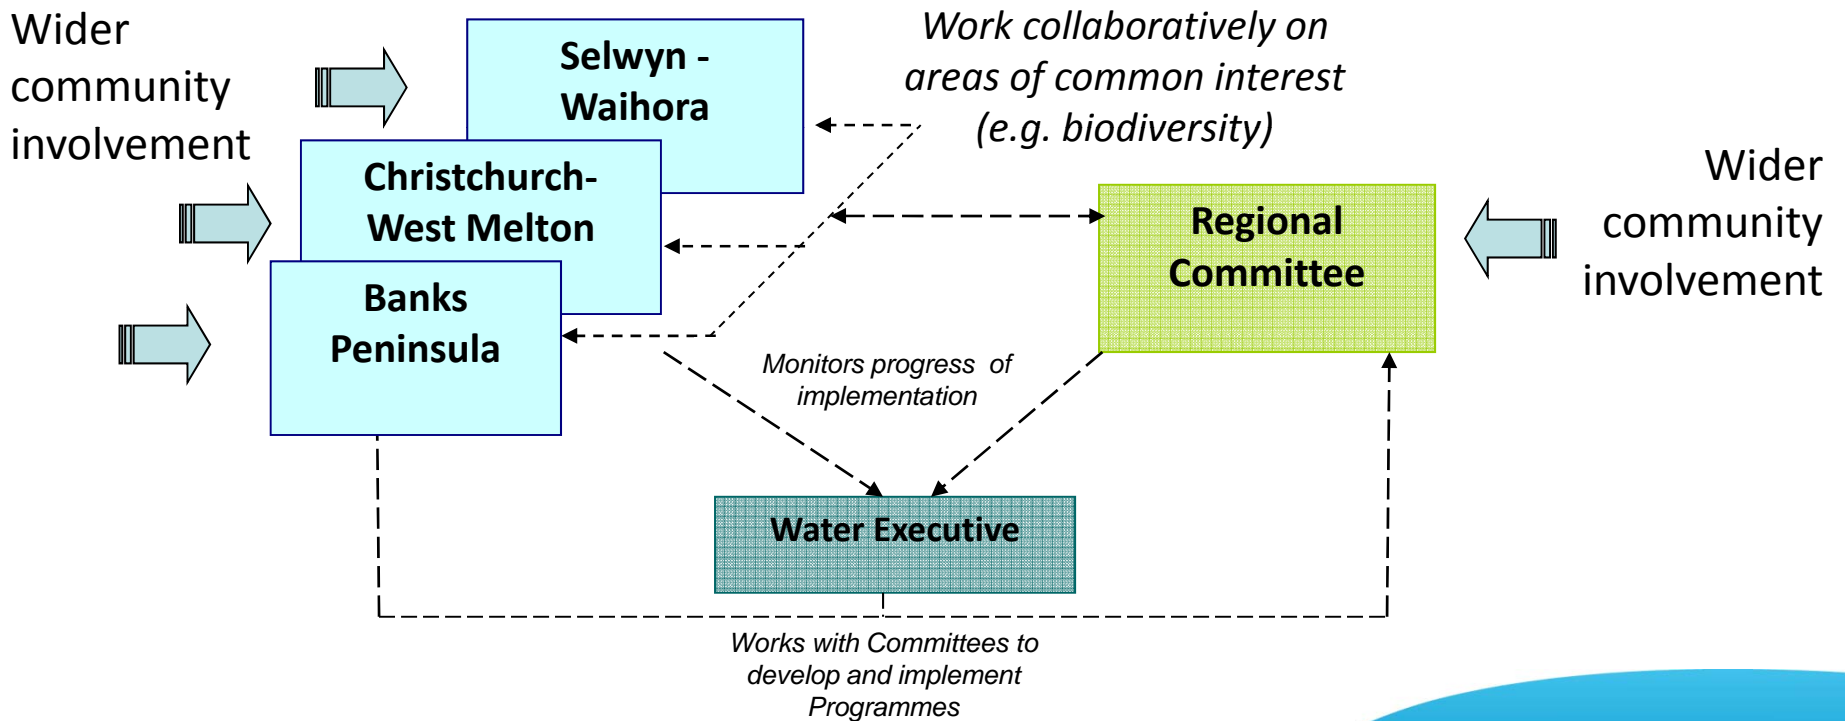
Wider community involvement

Selwyn - Waihora

Work collaboratively on areas of common interest (e.g. biodiversity)

Christchurch-West Melton

Wider community involvement

Regional Committee

Banks Peninsula

Monitors progress of implementation

Water Executive

Works with Committees to develop and implement Programmes